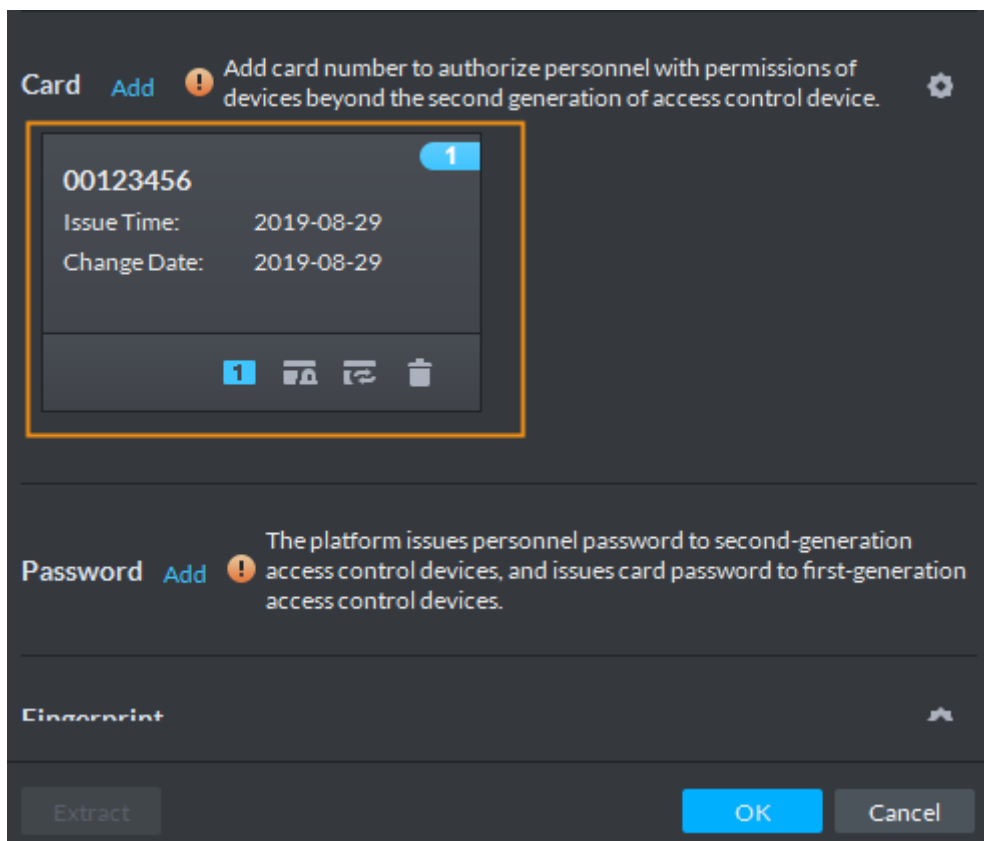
Card Add Add card number to authorize personnel with permissions of devices beyond the second generation of access control device.

1

00123456

Issue Time: 2019-08-29

Change Date: 2019-08-29

1

Password Add The platform issues personnel password to second-generation access control devices, and issues card password to first-generation access control devices.

Fingerprint

Extract

OK

Cancel